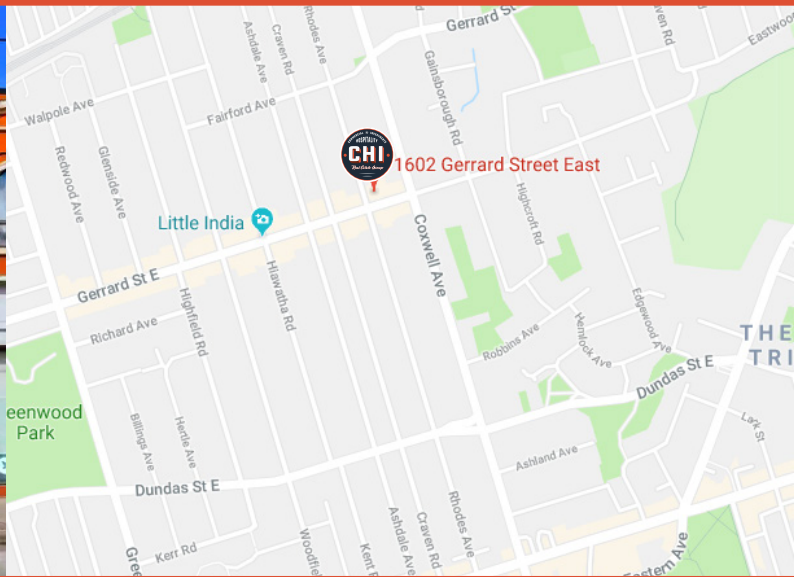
Gerrard St E
Rhodes Ave
Craven Rd
Ashdale Ave
Gainsborough Rd
Eastwood
Walpole Ave
Fairford Ave
Redwood Ave
Glenside Ave
CHI
1602 Gerrard Street East
Highcroft Rd
Little India
Coxwell Ave
Gerrard St E
Hiawatha Rd
Highfield Rd
Richard Ave
Edgewood Ave
Robbins Ave
Hemlock Ave
THE
TRI
Dundas St E
eenwood
Park
Billings Ave
Hertle Ave
Lark St
Ashland Ave
Dundas St E
Kerr Rd
Woodfield
Kent
Ashdale Ave
Craven Rd
Rhodes Ave
Eastern Ave
Gre